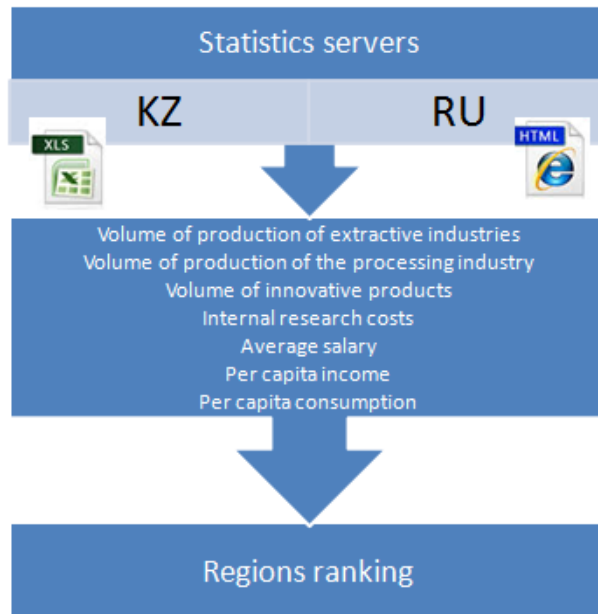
Statistics servers

KZ

RU

XLS

HTML

Volume of production of extractive industries
Volume of production of the processing industry
Volume of innovative products
Internal research costs
Average salary
Per capita income
Per capita consumption

Regions ranking